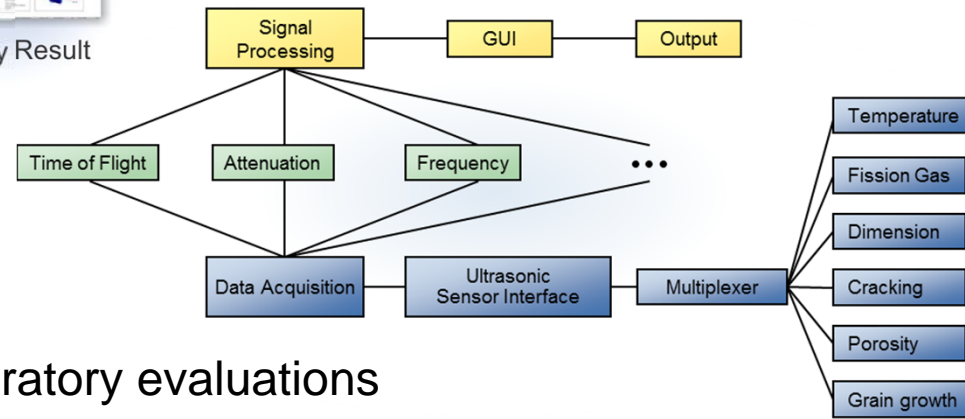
y Result

Signal Processing

GUI

Output

Time of Flight

Attenuation

Frequency

•••

Data Acquisition

Ultrasonic Sensor Interface

Multiplexer

Temperature

Fission Gas

Dimension

Cracking

Porosity

Grain growth

ratory evaluations